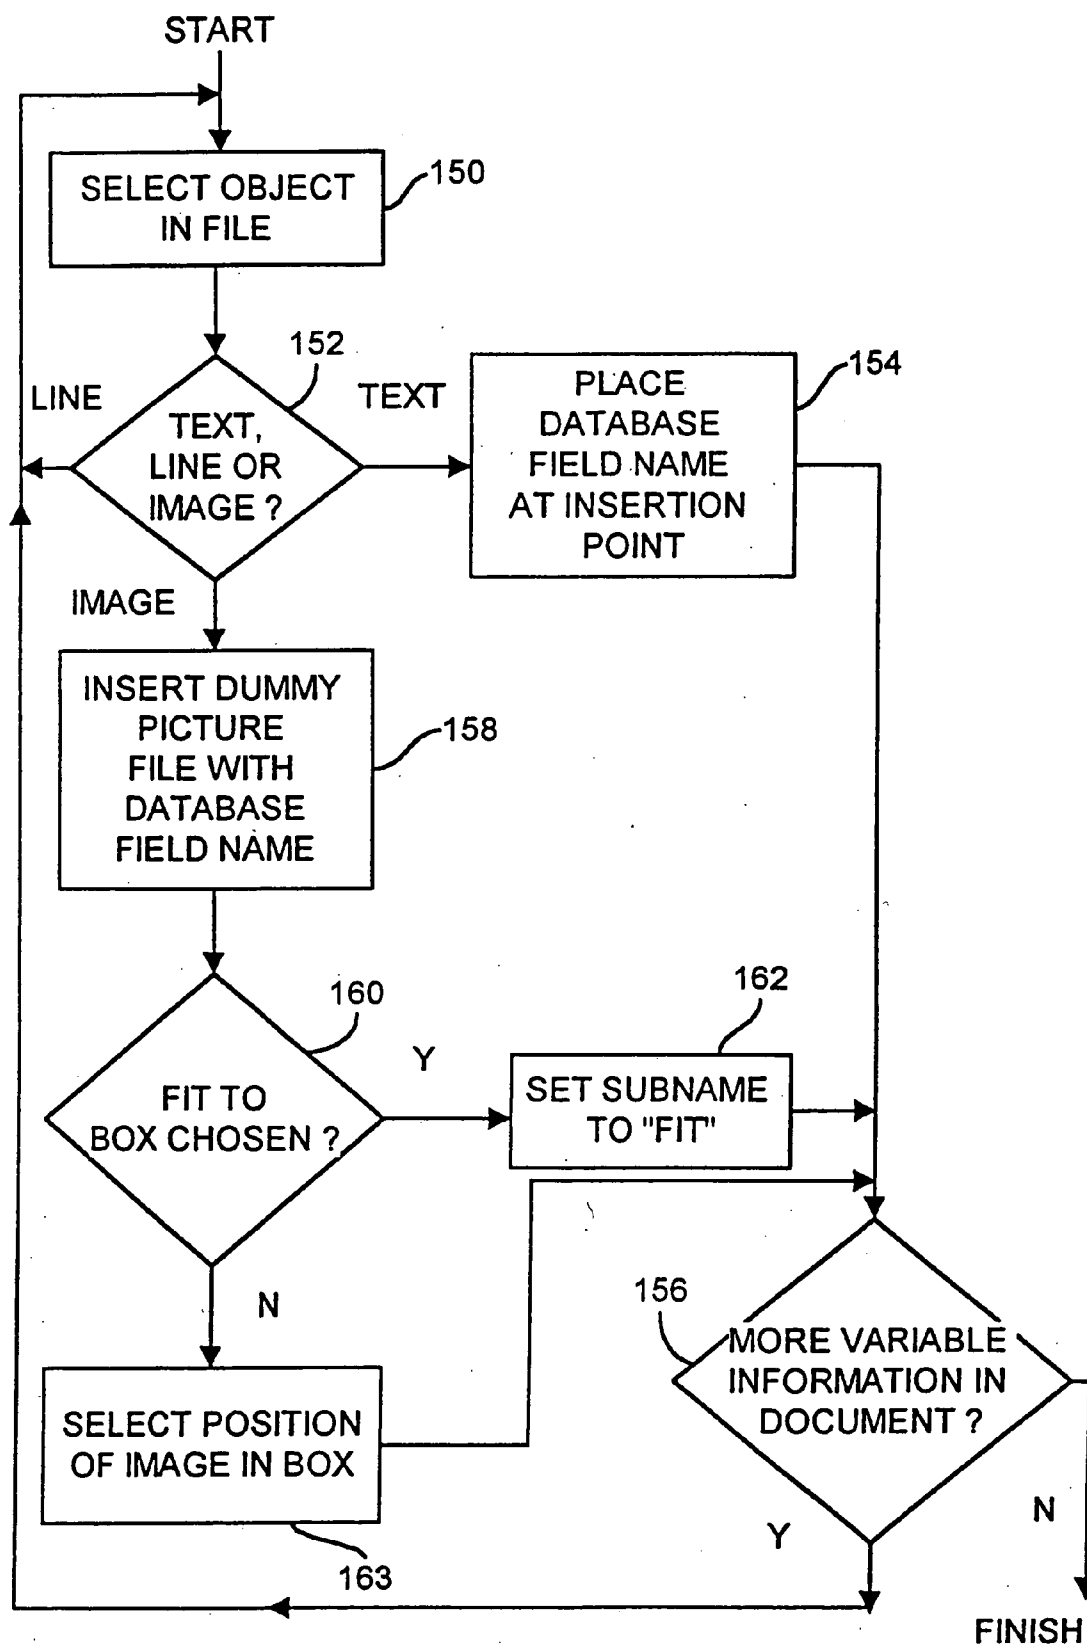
START

SELECT OBJECT IN FILE

150

152

LINE

TEXT

TEXT, LINE OR IMAGE ?

PLACE DATABASE FIELD NAME AT INSERTION POINT

154

IMAGE

INSERT DUMMY PICTURE FILE WITH DATABASE FIELD NAME

158

160

162

Y

FIT TO BOX CHOSEN ?

SET SUBNAME TO "FIT"

N

156

MORE VARIABLE INFORMATION IN DOCUMENT ?

SELECT POSITION OF IMAGE IN BOX

N

Y

163

FINISH